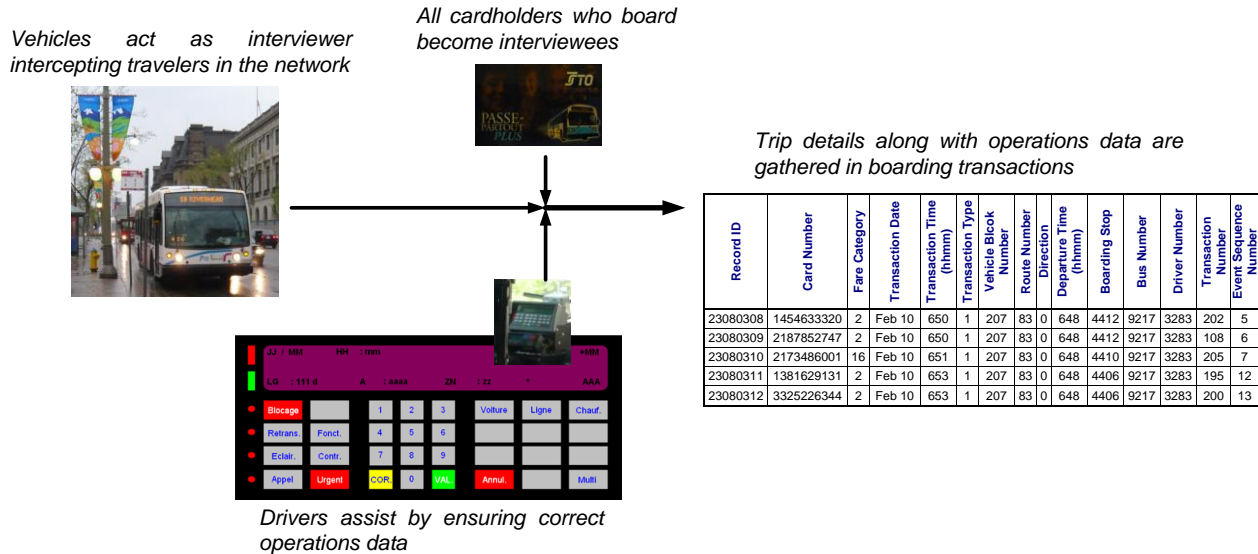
All cardholders who board become interviewees

Vehicles act as interviewer intercepting travelers in the network

STO

PASSE-PARTOUT PLUS

Trip details along with operations data are gathered in boarding transactions

| Record ID | Card Number | Fare Category | Transaction Date | Transaction Time (hhmm) | Transaction Type | Vehicle Block Number | Route Number | Direction | Departure Time (hhmm) | Boarding Stop | Bus Number | Driver Number | Transaction Number | Event Sequence Number |
|---|---|---|---|---|---|---|---|---|---|---|---|---|---|---|
| 23080308 | 1454633320 | 2 | Feb 10 | 650 | 1 | 207 | 83 | 0 | 648 | 4412 | 9217 | 3283 | 202 | 5 |
| 23080309 | 2187852747 | 2 | Feb 10 | 650 | 1 | 207 | 83 | 0 | 648 | 4412 | 9217 | 3283 | 108 | 6 |
| 23080310 | 2173486001 | 16 | Feb 10 | 651 | 1 | 207 | 83 | 0 | 648 | 4410 | 9217 | 3283 | 205 | 7 |
| 23080311 | 1381629131 | 2 | Feb 10 | 653 | 1 | 207 | 83 | 0 | 648 | 4406 | 9217 | 3283 | 195 | 12 |
| 23080312 | 3325226344 | 2 | Feb 10 | 653 | 1 | 207 | 83 | 0 | 648 | 4406 | 9217 | 3283 | 200 | 13 |

JJ : MM HH : mm +MM
LG : 111 d A : aaaa ZN : zz * AAA

Blocage 1 2 3 Voiture Ligne Chauf.
Retrans. Fonct. 4 5 6
Eclair. Contr. 7 8 9
Appel Urgent COR. 0 VAL. Annul. Multi

Drivers assist by ensuring correct operations data